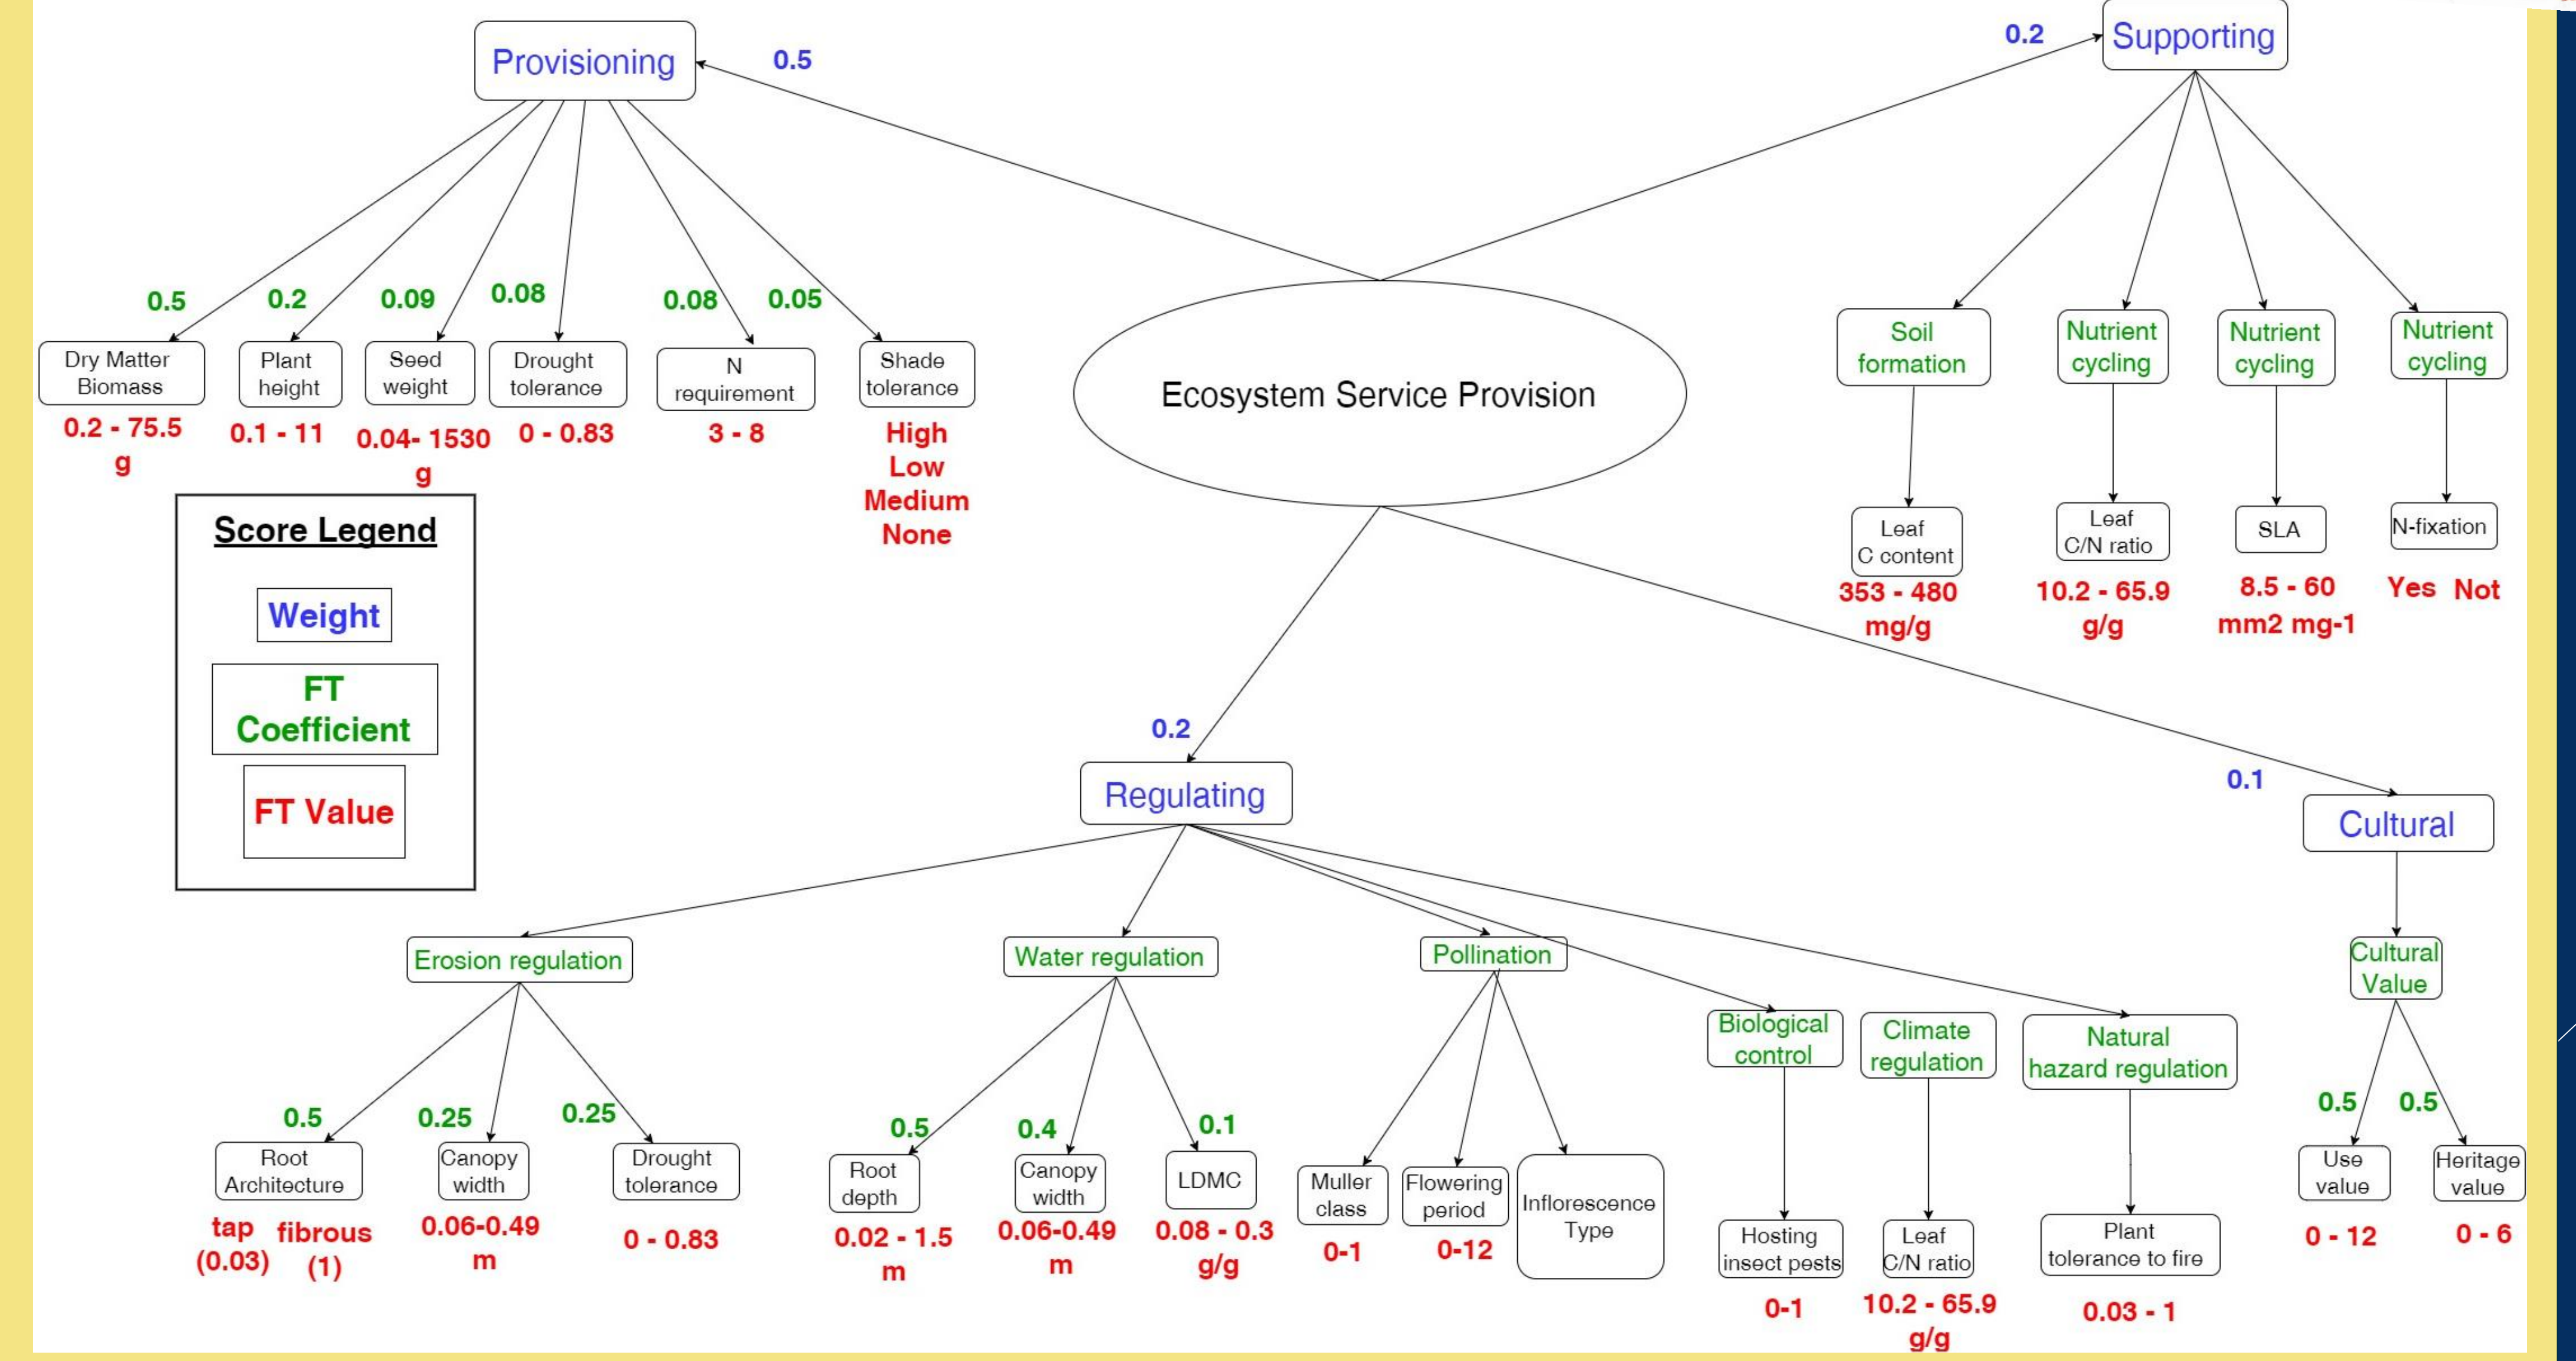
Provisioning

0.5

0.2

Supporting

0.5 Dry Matter Biomass 0.2 - 75.5 g

0.2 Plant height 0.1 - 11

0.09 Seed weight 0.04- 1530 g

0.08 Drought tolerance 0 - 0.83

0.08 N requirement 3 - 8

0.05 Shade tolerance High Low Medium None

Ecosystem Service Provision

Soil formation

Leaf C content 353 - 480 mg/g

Nutrient cycling

Leaf C/N ratio 10.2 - 65.9 g/g

Nutrient cycling

SLA 8.5 - 60 mm2 mg-1

Nutrient cycling

N-fixation Yes Not

Score Legend

Weight

FT Coefficient

FT Value

0.2

Regulating

0.1

Cultural

Erosion regulation

0.5 Root Architecture tap (0.03) fibrous (1)

0.25 Canopy width 0.06-0.49 m

0.25 Drought tolerance 0 - 0.83

Water regulation

0.5 Root depth 0.02 - 1.5 m

0.4 Canopy width 0.06-0.49 m

0.1 LDMC 0.08 - 0.3 g/g

Pollination

Muller class 0-1

Flowering period 0-12

Inflorescence Type

Biological control

Hosting insect pests 0-1

Climate regulation

Leaf C/N ratio 10.2 - 65.9 g/g

Natural hazard regulation

Plant tolerance to fire 0.03 - 1

Cultural Value

0.5 Use value 0 - 12

0.5 Heritage value 0 - 6